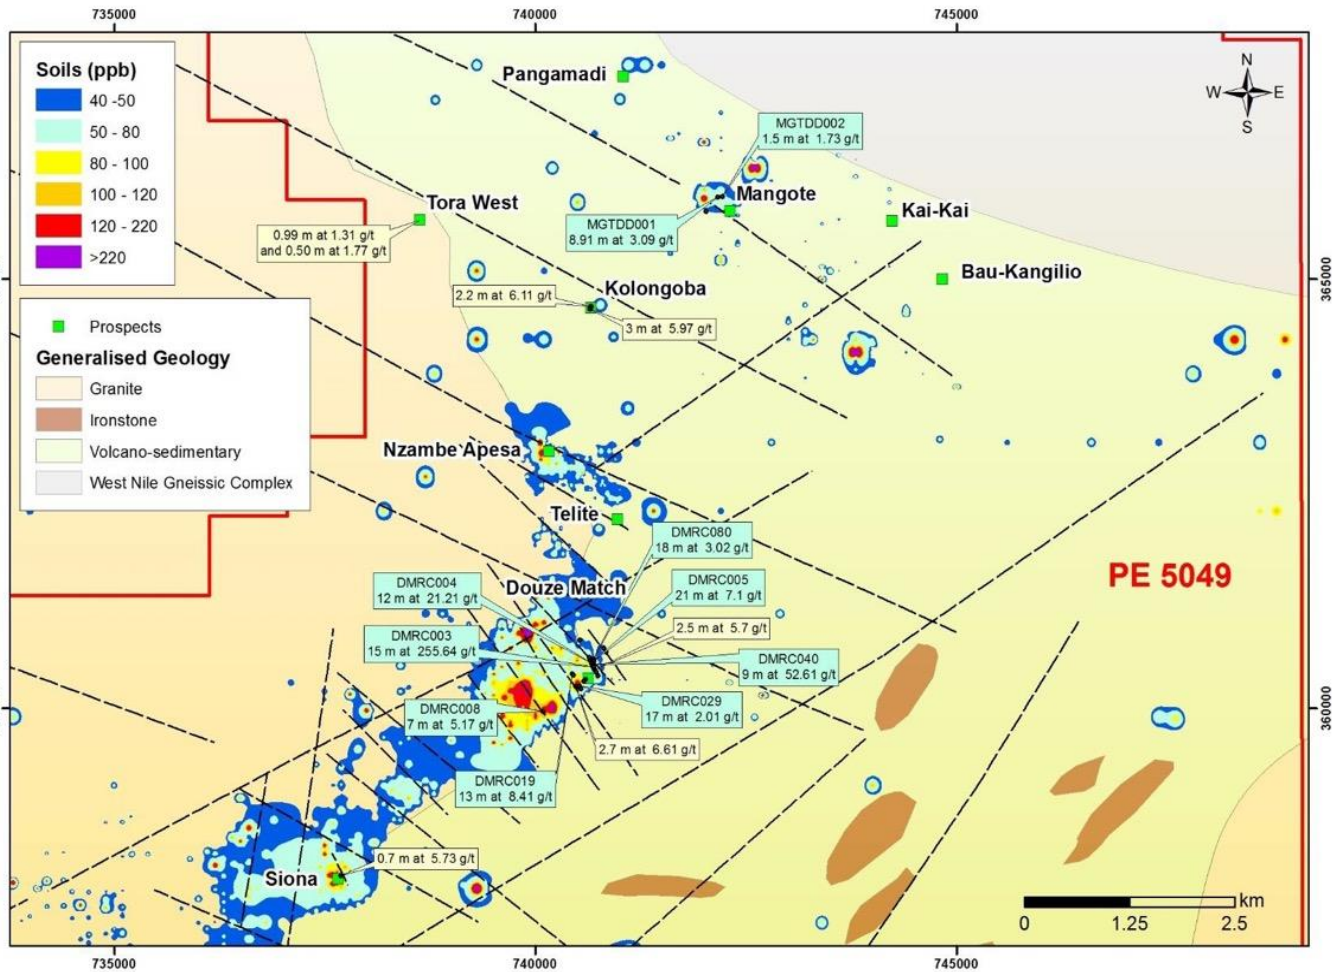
735000
740000
745000

Soils (ppb)
40 -50
50 - 80
80 - 100
100 - 120
120 - 220
>220

Prospects
Generalised Geology
Granite
Ironstone
Volcano-sedimentary
West Nile Gneissic Complex

N
W
E
S

Pangamadi
MGTDD002
1.5 m at 1.73 g/t
Mangote
MGTDD001
8.91 m at 3.09 g/t
Kai-Kai
Tora West
0.99 m at 1.31 g/t
and 0.50 m at 1.77 g/t
Bau-Kangilio
Kolongoba
2.2 m at 6.11 g/t
3 m at 5.97 g/t
Nzambe Apesa
Telite
DMRC080
18 m at 3.02 g/t
DMRC004
12 m at 21.21 g/t
Douze Match
DMRC005
21 m at 7.1 g/t
2.5 m at 5.7 g/t
DMRC003
15 m at 255.64 g/t
DMRC040
9 m at 52.61 g/t
DMRC008
7 m at 5.17 g/t
DMRC029
17 m at 2.01 g/t
2.7 m at 6.61 g/t
DMRC019
13 m at 8.41 g/t
Siona
0.7 m at 5.73 g/t

PE 5049

365000
360000

km
0
1.25
2.5

735000
740000
745000